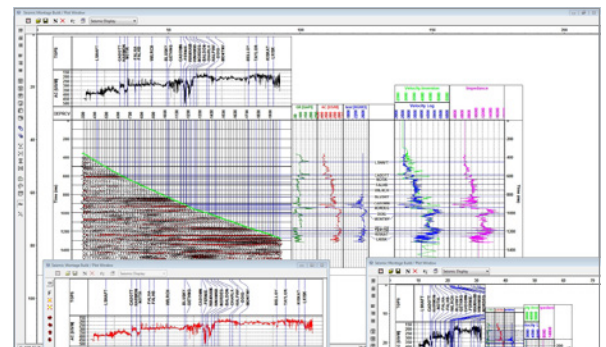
Seismic Montage Build / Plot Window

Seismic Display

50

100

150

200

TOPS

DEPTH

Time (ms)

Velocity Log

Impedance

400

600

800

1000

1200

Seismic Montage Build / Plot Window

Seismic Display

TOPS

Seismic Montage Build / Plot Window

Seismic Display

100